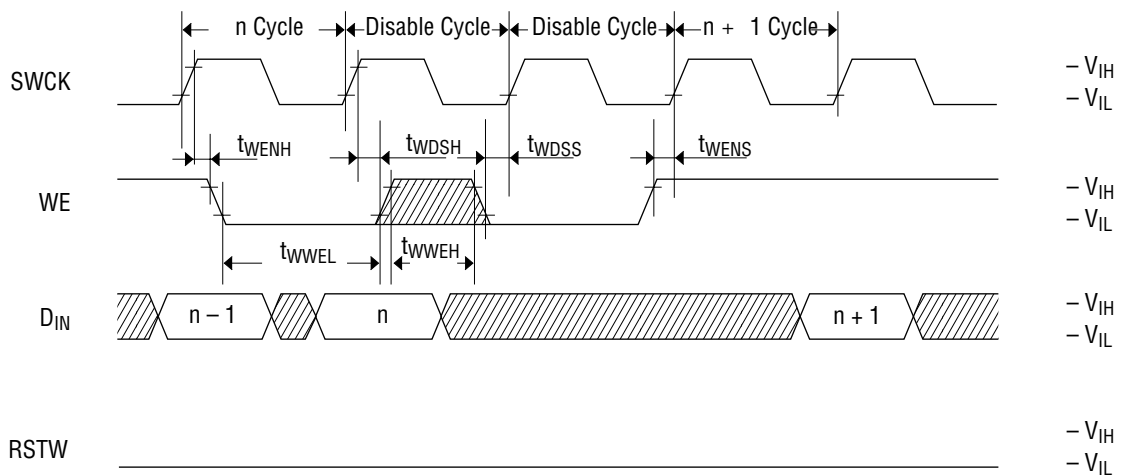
n Cycle
Disable Cycle
Disable Cycle
n + 1 Cycle

SWCK
– $V_{IH}$
– $V_{IL}$

$t_{WENH}$
$t_{WDSH}$
$t_{WDSS}$
$t_{WENS}$

WE
– $V_{IH}$
– $V_{IL}$

$t_{WWEL}$
$t_{WWEH}$

$D_{IN}$
n – 1
n
n + 1
– $V_{IH}$
– $V_{IL}$

RSTW
– $V_{IH}$
– $V_{IL}$